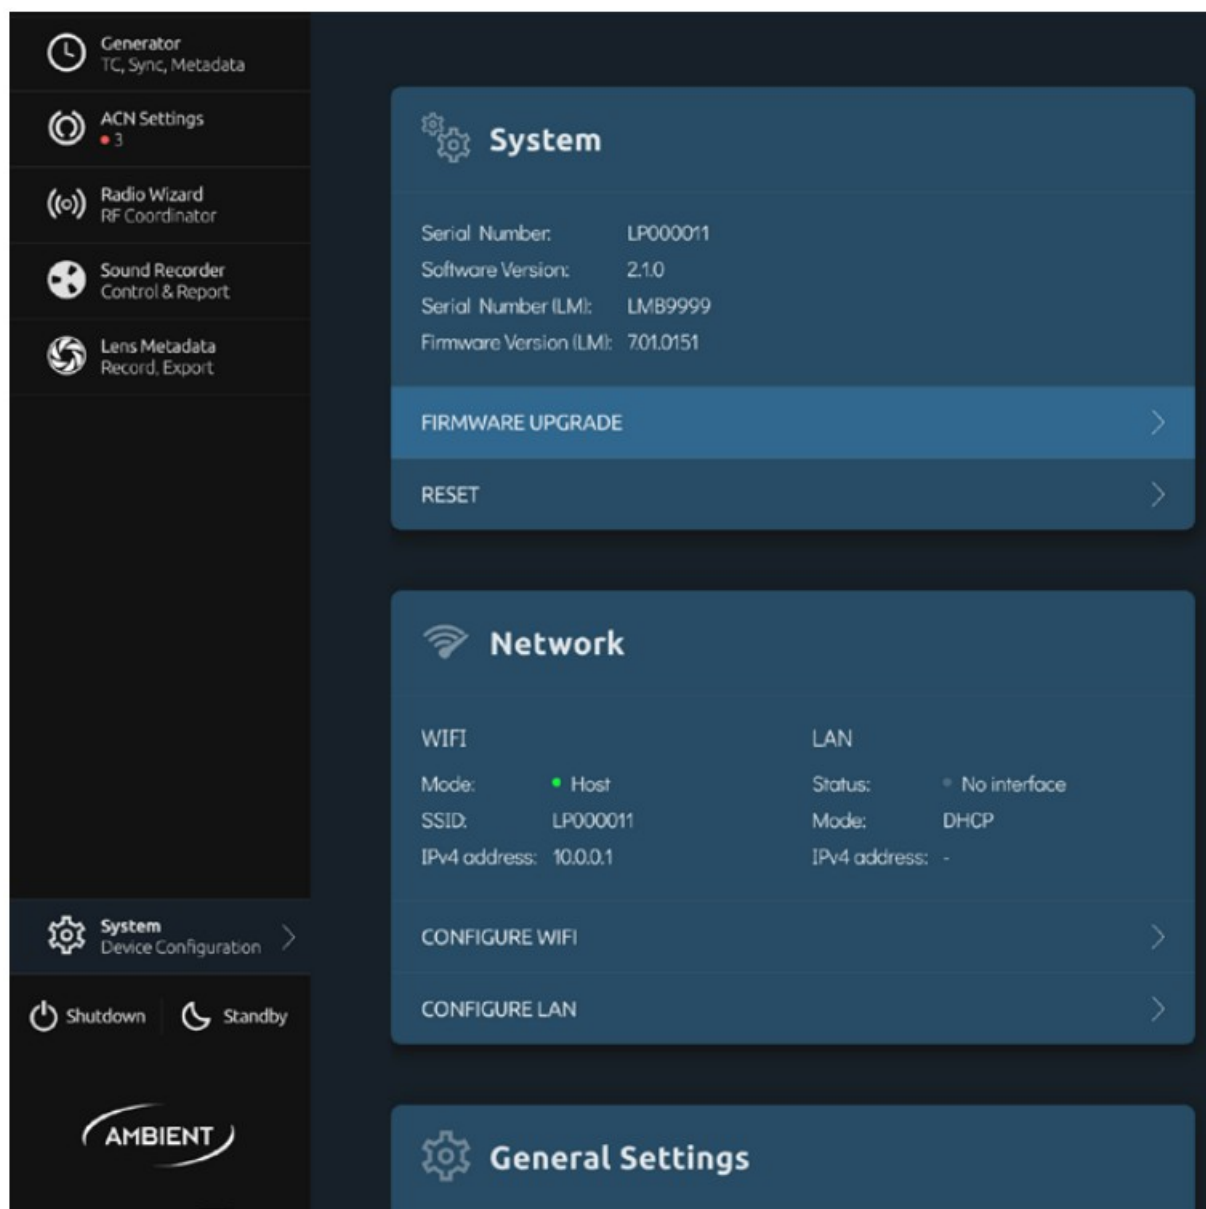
Generator
TC, Sync, Metadata

ACN Settings
3

Radio Wizard
RF Coordinator

Sound Recorder
Control & Report

Lens Metadata
Record, Export

System
Device Configuration

Shutdown

Standby

AMBIENT

System

Serial Number: LP000011
Software Version: 2.1.0
Serial Number (LM): LMB9999
Firmware Version (LM): 7.01.0151

FIRMWARE UPGRADE

RESET

Network

WIFI
Mode: Host
SSID: LP000011
IPv4 address: 10.0.0.1

LAN
Status: No interface
Mode: DHCP
IPv4 address: -

CONFIGURE WIFI

CONFIGURE LAN

General Settings